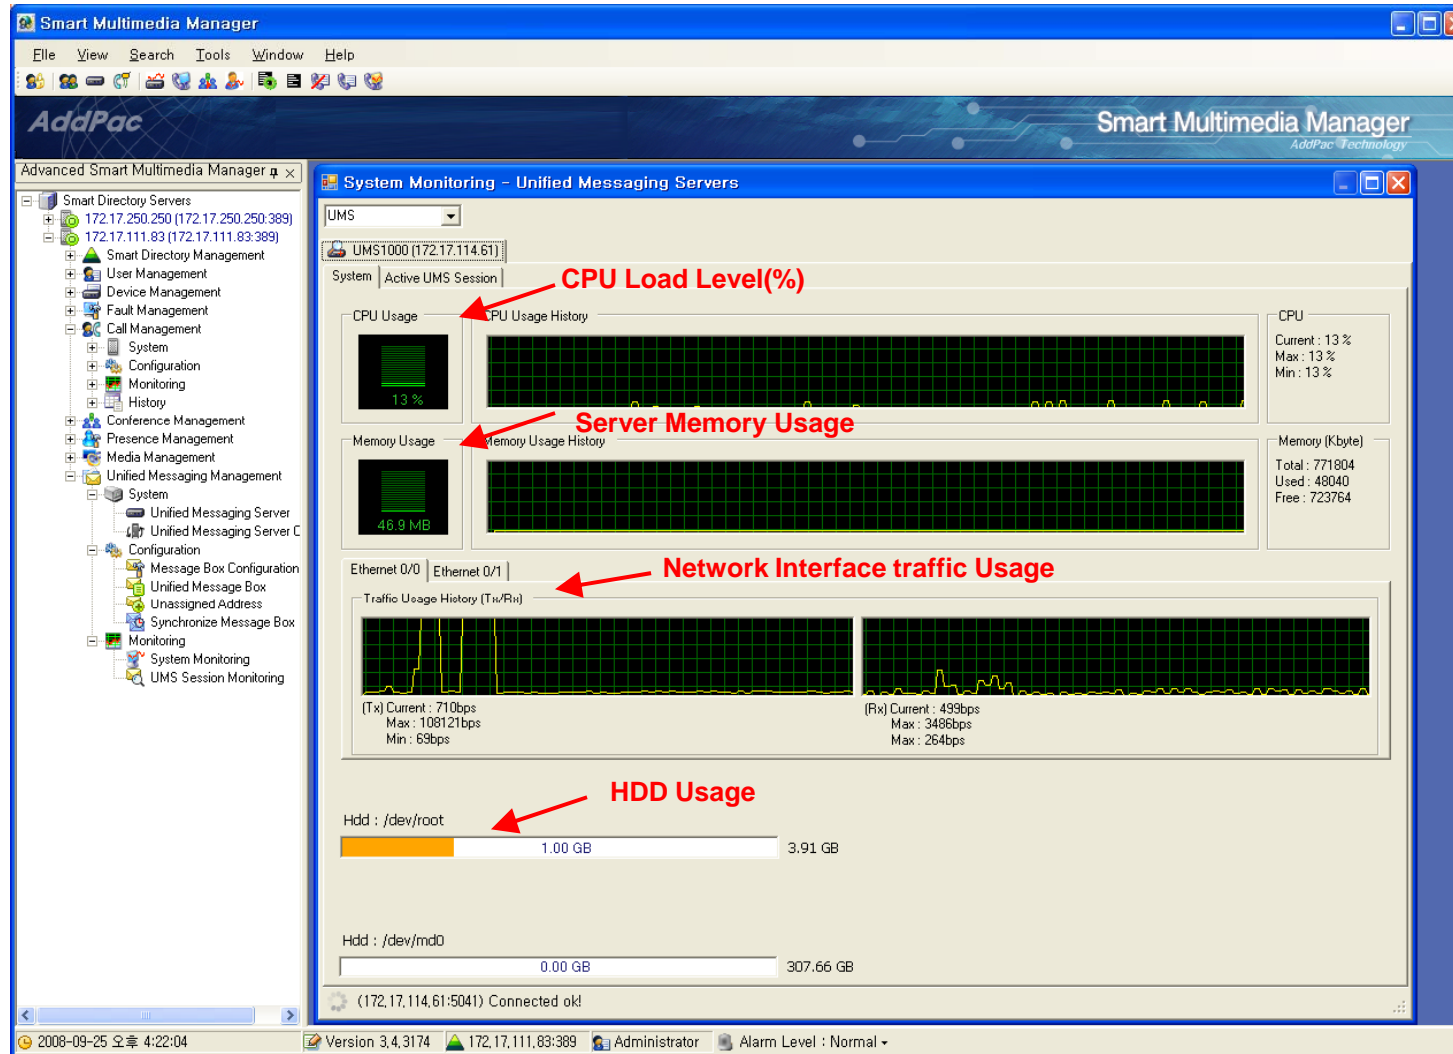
Smart Multimedia Manager

File View Search Tools Window Help

AddPac

Smart Multimedia Manager
AddPac Technology

Advanced Smart Multimedia Manager

Smart Directory Servers
172.17.250.250 (172.17.250.250:389)
172.17.111.83 (172.17.111.83:389)
Smart Directory Management
User Management
Device Management
Fault Management
Call Management
System
Configuration
Monitoring
History
Conference Management
Presence Management
Media Management
Unified Messaging Management
System
Unified Messaging Server
Unified Messaging Server C
Configuration
Message Box Configuration
Unified Message Box
Unassigned Address
Synchronize Message Box
Monitoring
System Monitoring
UMS Session Monitoring

System Monitoring - Unified Messaging Servers

UMS

UMS1000 (172.17.114.61)

System | Active UMS Session

CPU Load Level(%)

CPU Usage
13 %
CPU Usage History
CPU
Current : 13 %
Max : 13 %
Min : 13 %

Server Memory Usage

Memory Usage
46.9 MB
Memory Usage History
Memory (Kbyte)
Total : 771804
Used : 48040
Free : 723764

Ethernet 0/0 | Ethernet 0/1

Network Interface traffic Usage

Traffic Usage History (Tx/Rx)

(Tx) Current : 710bps
Max : 108121bps
Min : 69bps

(Rx) Current : 499bps
Max : 3486bps
Max : 264bps

HDD Usage

Hdd : /dev/root
1.00 GB
3.91 GB

Hdd : /dev/md0
0.00 GB
307.66 GB

(172.17.114.61:5041) Connected ok!

2008-09-25 오후 4:22:04 | Version 3.4.3174 | 172.17.111.83:389 | Administrator | Alarm Level : Normal